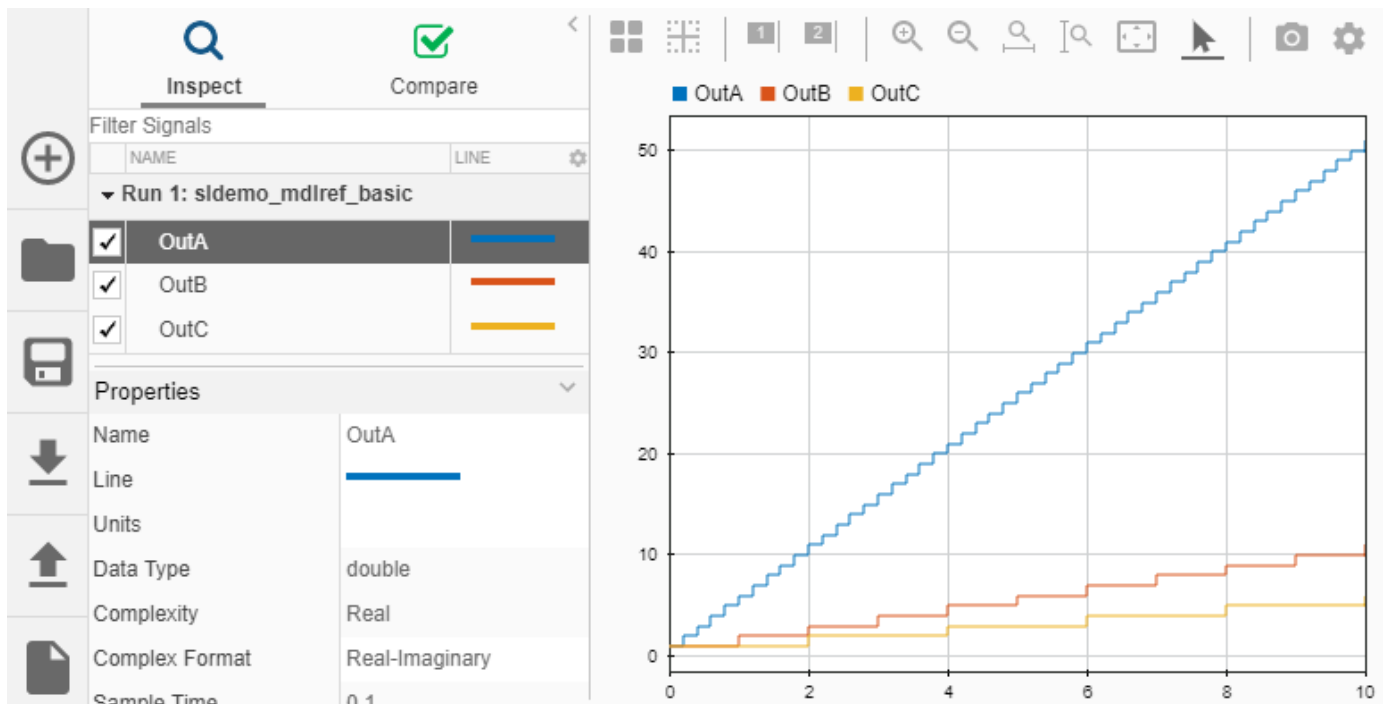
Inspect

Compare

Filter Signals

| | NAME | LINE |
|---|---|---|
| Run 1: sldemo_mdlref_basic | | |
| ✓ | OutA | |
| ✓ | OutB | |
| ✓ | OutC | |

Properties

| | |
|---|---|
| Name | OutA |
| Line | |
| Units | |
| Data Type | double |
| Complexity | Real |
| Complex Format | Real-Imaginary |
| Sample Time | 0.1 |

1 2

OutA OutB OutC

50
40
30
20
10
0

0 2 4 6 8 10